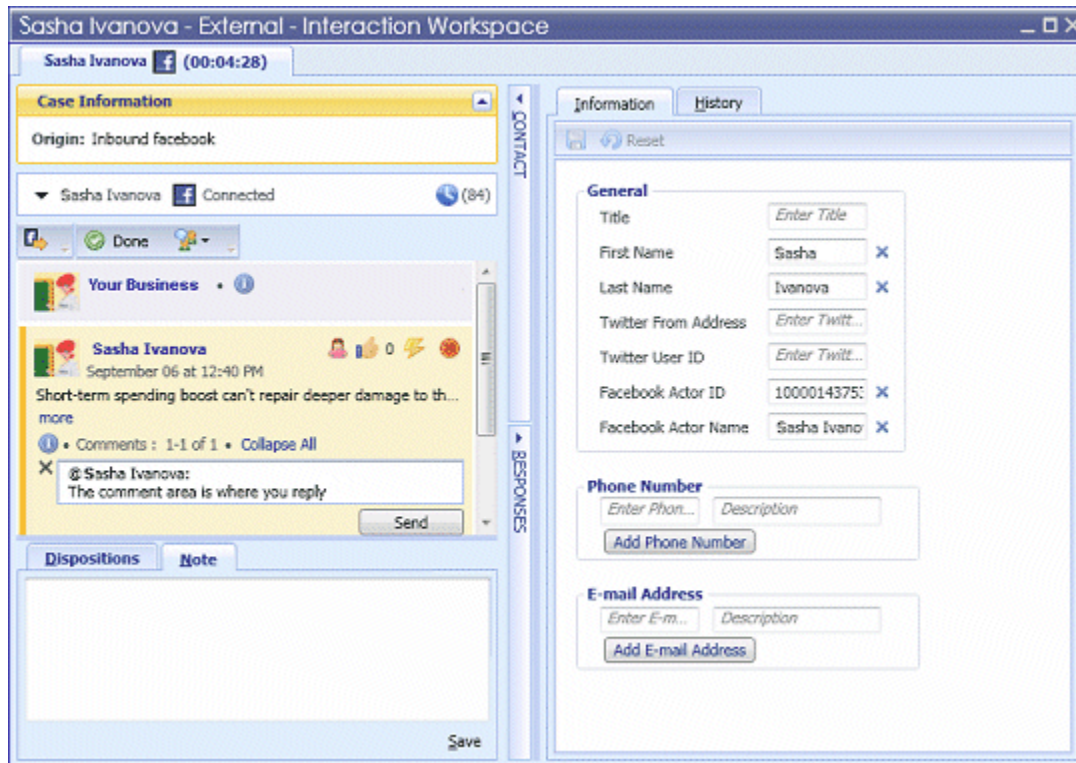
Sasha Ivanova - External - Interaction Workspace

Sasha Ivanova (00:04:28)

Case Information

Origin: Inbound facebook

Sasha Ivanova Connected (84)

Done

Your Business •

Sasha Ivanova 0
September 06 at 12:40 PM
Short-term spending boost can't repair deeper damage to th...
more
• Comments : 1-1 of 1 • Collapse All

@Sasha Ivanova:
The comment area is where you reply

Send

Dispositions Note

Save

CONTACT

RESPONSES

Information History

Reset

General
Title Enter Title
First Name Sasha
Last Name Ivanova
Twitter From Address Enter Twitt...
Twitter User ID Enter Twitt...
Facebook Actor ID 10000143753
Facebook Actor Name Sasha Ivano

Phone Number
Enter Phon... Description
Add Phone Number

E-mail Address
Enter E-m... Description
Add E-mail Address